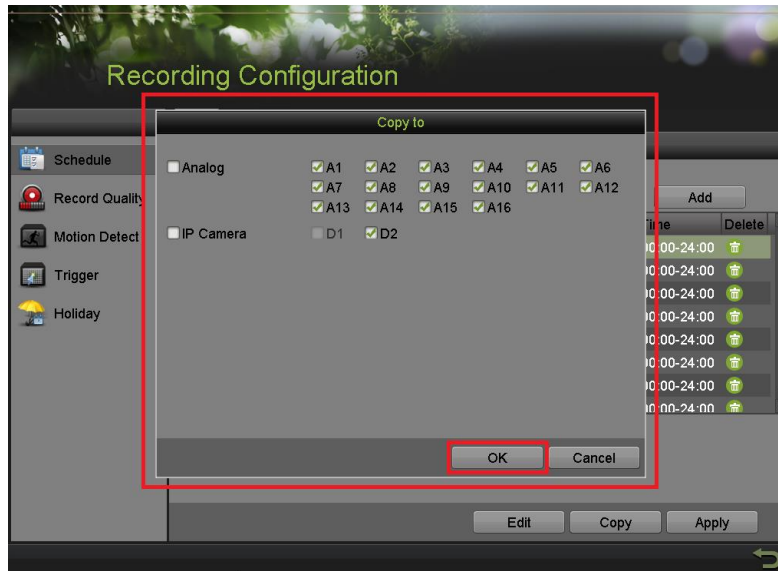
Recording Configuration

Schedule

Record Quality

Motion Detect

Trigger

Holiday

Copy to

Analog

A1 A2 A3 A4 A5 A6

A7 A8 A9 A10 A11 A12

A13 A14 A15 A16

IP Camera

D1 D2

OK

Cancel

Add

Time

Delete

00:00-24:00

00:00-24:00

00:00-24:00

00:00-24:00

00:00-24:00

00:00-24:00

00:00-24:00

00:00-24:00

Edit

Copy

Apply